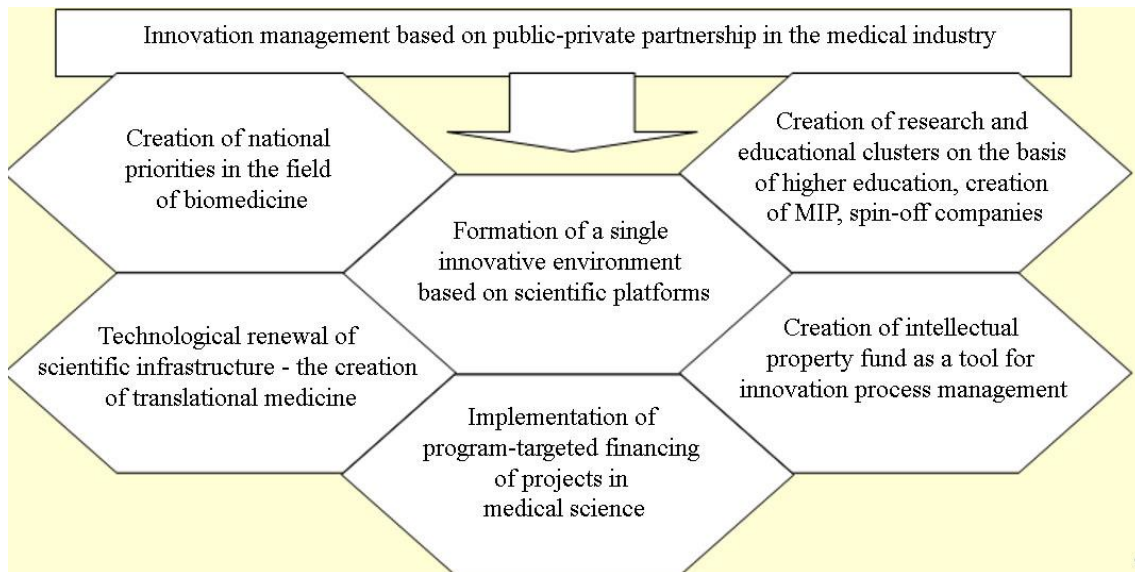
Innovation management based on public-private partnership in the medical industry

Creation of national priorities in the field of biomedicine

Creation of research and educational clusters on the basis of higher education, creation of MIP, spin-off companies

Formation of a single innovative environment based on scientific platforms

Technological renewal of scientific infrastructure - the creation of translational medicine

Creation of intellectual property fund as a tool for innovation process management

Implementation of program-targeted financing of projects in medical science